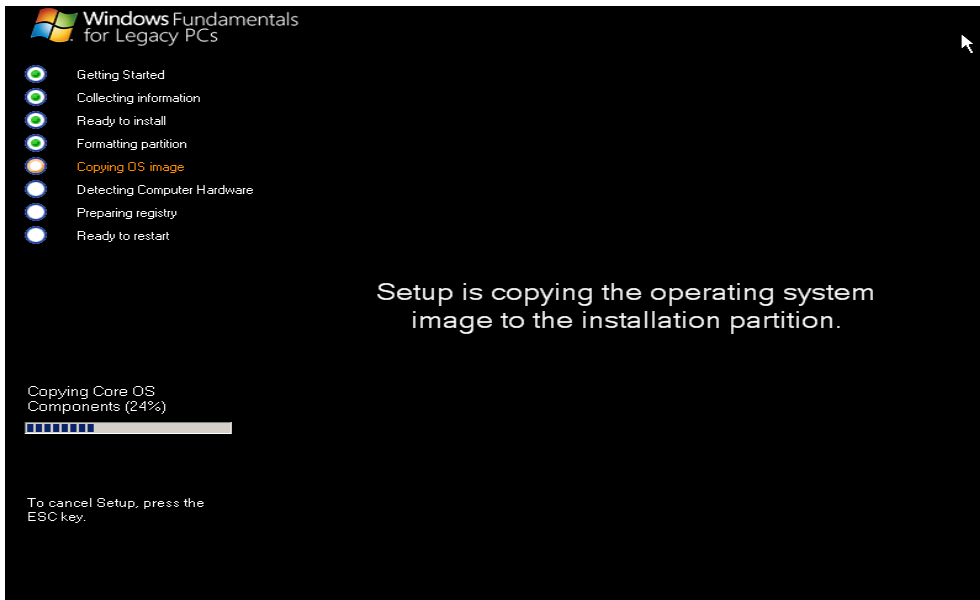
Windows Fundamentals for Legacy PCs

Getting Started
Collecting information
Ready to install
Formatting partition
Copying OS image
Detecting Computer Hardware
Preparing registry
Ready to restart

Setup is copying the operating system image to the installation partition.

Copying Core OS Components (24%)

To cancel Setup, press the ESC key.